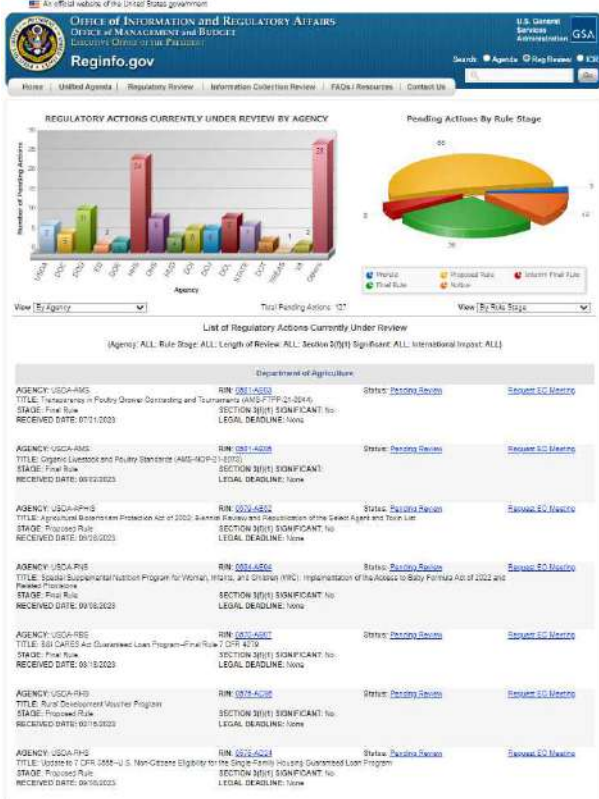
An official website of the United States government

OFFICE OF INFORMATION and REGULATORY AFFAIRS
OFFICE of MANAGEMENT and BUDGET
EXECUTIVE OFFICE OF THE PRESIDENT

Reginfo.gov

U.S. General Services Administration GSA

Search: Agenda Reg Review ICR

Go

Home | Unified Agenda | Regulatory Review | Information Collection Review | FAQs / Resources | Contact Us

REGULATORY ACTIONS CURRENTLY UNDER REVIEW BY AGENCY

Number of Pending Actions

Agency

USDA DOC DOD ED DOE HHS DHS HUD DOI DOJ DOL STATE DOT TREAS VA Others

23, 2, 1, 2, 28

Pending Actions By Rule Stage

60, 3, 12, 8, 36

Prerule, Final Rule, Proposed Rule, Notice, Interim Final Rule

View By Agency

Total Pending Actions: 127

View By Rule Stage

List of Regulatory Actions Currently Under Review

(Agency: ALL; Rule Stage: ALL; Length of Review: ALL; Section 3(f)(1) Significant: ALL; International Impact: ALL)

Department of Agriculture

AGENCY: USDA-AMS
TITLE: Transparency in Poultry Grower Contracting and Tournaments (AMS-FTPP-21-0044)
STAGE: Final Rule
RECEIVED DATE: 07/21/2023
RIN: 0581-AE03
SECTION 3(f)(1) SIGNIFICANT: No
LEGAL DEADLINE: None
Status: Pending Review
Request EO Meeting

AGENCY: USDA-AMS
TITLE: Organic Livestock and Poultry Standards (AMS-NOP-21-0073)
STAGE: Final Rule
RECEIVED DATE: 08/02/2023
RIN: 0581-A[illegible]
SECTION 3(f)(1) SIGNIFICANT:
LEGAL DEADLINE: None
Status: Pending Review
Request EO Meeting

AGENCY: USDA-APHIS
TITLE: Agricultural Bioterrorism Protection Act of 2002; Biennial Review and Republication of the Select Agent and Toxin List
STAGE: Proposed Rule
RECEIVED DATE: 08/28/2023
RIN: 0579-AE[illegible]
SECTION 3(f)(1) SIGNIFICANT: No
LEGAL DEADLINE: None
Status: Pending Review
Request EO Meeting

AGENCY: USDA-FNS
TITLE: Special Supplemental Nutrition Program for Women, Infants, and Children (WIC): Implementation of the Access to Baby Formula Act of 2022 and Related Provisions
STAGE: Final Rule
RECEIVED DATE: 09/08/2023
RIN: 0584-AE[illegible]
SECTION 3(f)(1) SIGNIFICANT: No
LEGAL DEADLINE: None
Status: Pending Review
Request EO Meeting

AGENCY: USDA-RBS
TITLE: B&I CARES Act Guaranteed Loan Program--Final Rule 7 CFR 4279
STAGE: Final Rule
RECEIVED DATE: 09/18/2023
RIN: 0570-A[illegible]
SECTION 3(f)(1) SIGNIFICANT: No
LEGAL DEADLINE: None
Status: Pending Review
Request EO Meeting

AGENCY: USDA-RHS
TITLE: Rural Development Voucher Program
STAGE: Proposed Rule
RECEIVED DATE: 09/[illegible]/2023
RIN: 0575-A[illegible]
SECTION 3(f)(1) SIGNIFICANT: No
LEGAL DEADLINE: None
Status: Pending Review
Request EO Meeting

AGENCY: USDA-RHS
TITLE: Update to 7 CFR 3555--U.S. Non-Citizens Eligibility for the Single Family Housing Guaranteed Loan Program
STAGE: Proposed Rule
RECEIVED DATE: 09/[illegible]/2023
RIN: 0575-AD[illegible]
SECTION 3(f)(1) SIGNIFICANT: No
LEGAL DEADLINE: None
Status: Pending Review
Request EO Meeting